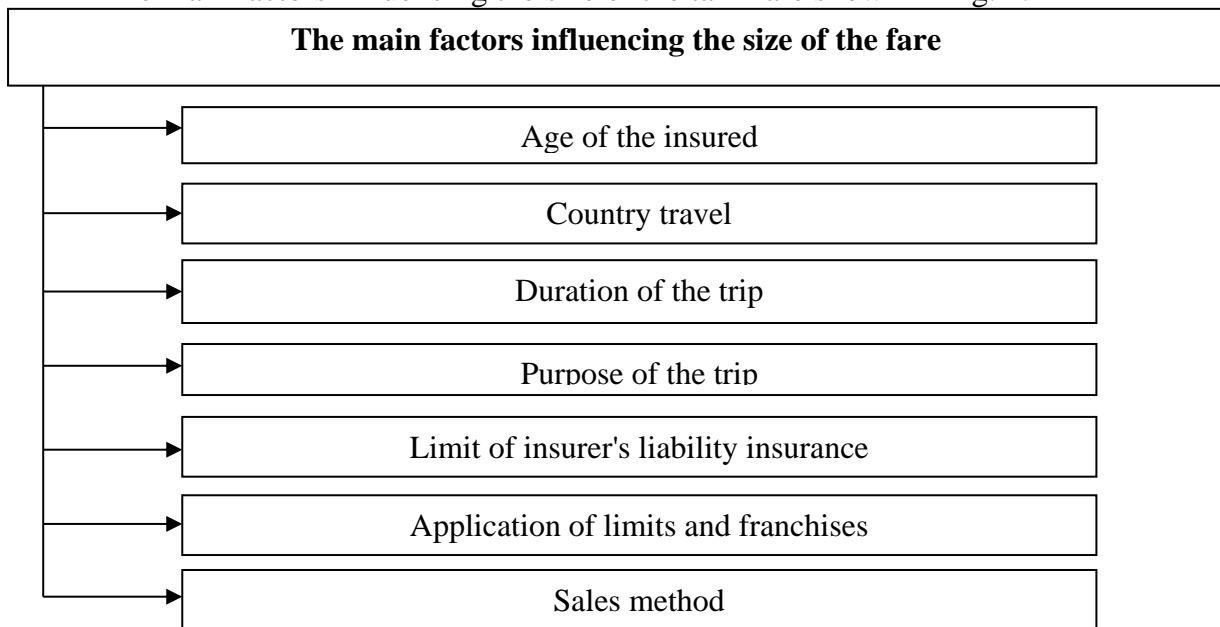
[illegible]

**The main factors influencing the size of the fare**

Age of the insured

Country travel

Duration of the trip

Purpose of the trip

Limit of insurer's liability insurance

Application of limits and franchises

Sales method